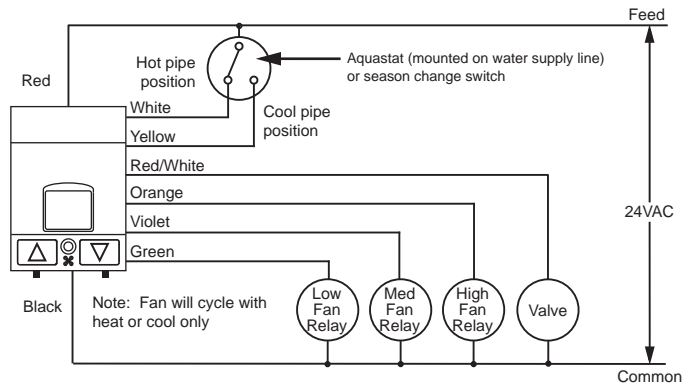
Feed

Hot pipe position

Aquastat (mounted on water supply line) or season change switch

Red

White

Cool pipe position

Yellow

Red/White

Orange

Violet

24VAC

Green

Black

Note: Fan will cycle with heat or cool only

Low Fan Relay

Med Fan Relay

High Fan Relay

Valve

Common